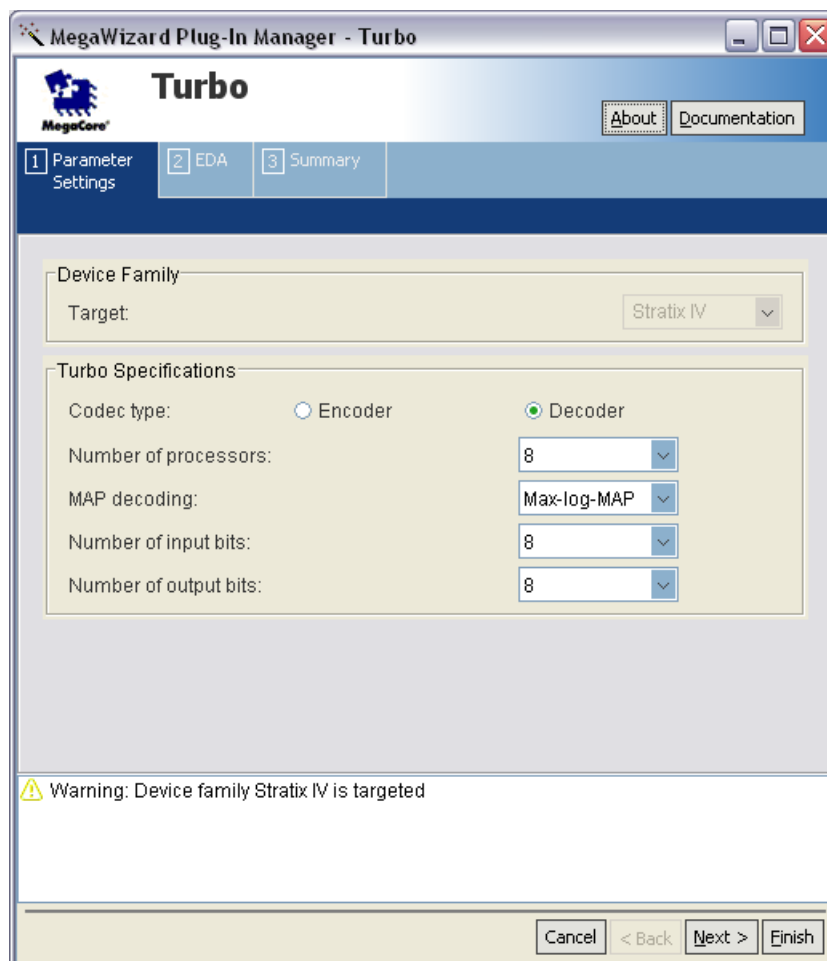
MegaWizard Plug-In Manager - Turbo

MegaCore

Turbo

About Documentation

1 Parameter Settings

2 EDA

3 Summary

Device Family

Target: Stratix IV

Turbo Specifications

Codec type: Encoder Decoder

Number of processors: 8

MAP decoding: Max-log-MAP

Number of input bits: 8

Number of output bits: 8

Warning: Device family Stratix IV is targeted

Cancel < Back Next > Finish